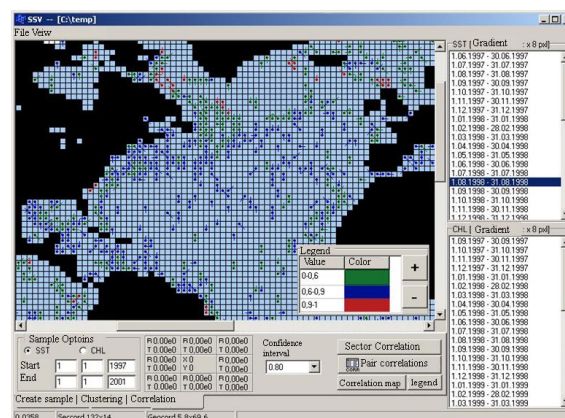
SSV -- [C:\temp]

File Veiw

SST | Gradient : x 8 px

1.06.1997 - 30.06.1997
1.07.1997 - 31.07.1997
1.08.1997 - 31.08.1997
1.09.1997 - 30.09.1997
1.10.1997 - 31.10.1997
1.11.1997 - 30.11.1997
1.12.1997 - 31.12.1997
1.01.1998 - 31.01.1998
1.02.1998 - 28.02.1998
1.03.1998 - 31.03.1998
1.04.1998 - 30.04.1998
1.05.1998 - 31.05.1998
1.06.1998 - 30.06.1998
1.07.1998 - 31.07.1998
1.08.1998 - 31.08.1998
1.09.1998 - 30.09.1998
1.10.1998 - 31.10.1998
1.11.1998 - 30.11.1998
1.12.1998 - 31.12.1998

CHL | Gradient : x 8 px

1.09.1997 - 30.09.1997
1.10.1997 - 31.10.1997
1.11.1997 - 30.11.1997
1.12.1997 - 31.12.1997
1.01.1998 - 31.01.1998
1.02.1998 - 28.02.1998
1.03.1998 - 31.03.1998
1.04.1998 - 30.04.1998
1.05.1998 - 31.05.1998
1.06.1998 - 30.06.1998
1.07.1998 - 31.07.1998
1.08.1998 - 31.08.1998
1.09.1998 - 30.09.1998
1.10.1998 - 31.10.1998
1.11.1998 - 30.11.1998
1.12.1998 - 31.12.1998
1.01.1999 - 31.01.1999
1.02.1999 - 28.02.1999
1.03.1999 - 31.03.1999

Legend

| Value | Color |
|---|---|
| 0-0,6 | |
| 0,6-0,9 | |
| 0,9-1 | |

+
-

Sample Options
SST CHL
Start 1 1 1997
End 1 1 2001

R 0,00e0 T 0,00e0
R 0,00e0 T 0,00e0
R 0,00e0 T 0,00e0
R 0,00e0 T 0,00e0
X 0 Y 0
R 0,00e0 T 0,00e0
R 0,00e0 T 0,00e0
R 0,00e0 T 0,00e0
R 0,00e0 T 0,00e0

Confidence interval
0.80

Sector Correlation
Pair correlations
Correlation map
legend

Create sample | Clustering | Correlation

0,0358 | Seccord 122x14 | Seccord 5,8x69,6